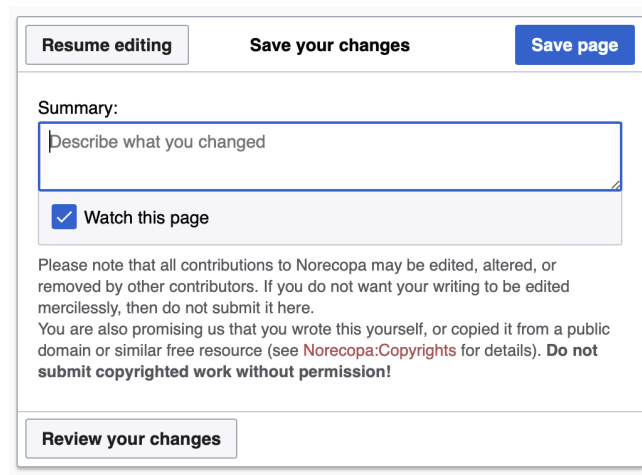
Resume editing

Save your changes

Save page

Summary:

Describe what you changed

Watch this page

Please note that all contributions to Norecopa may be edited, altered, or removed by other contributors. If you do not want your writing to be edited mercilessly, then do not submit it here.
You are also promising us that you wrote this yourself, or copied it from a public domain or similar free resource (see Norecopa:Copyrights for details). **Do not submit copyrighted work without permission!**

Review your changes